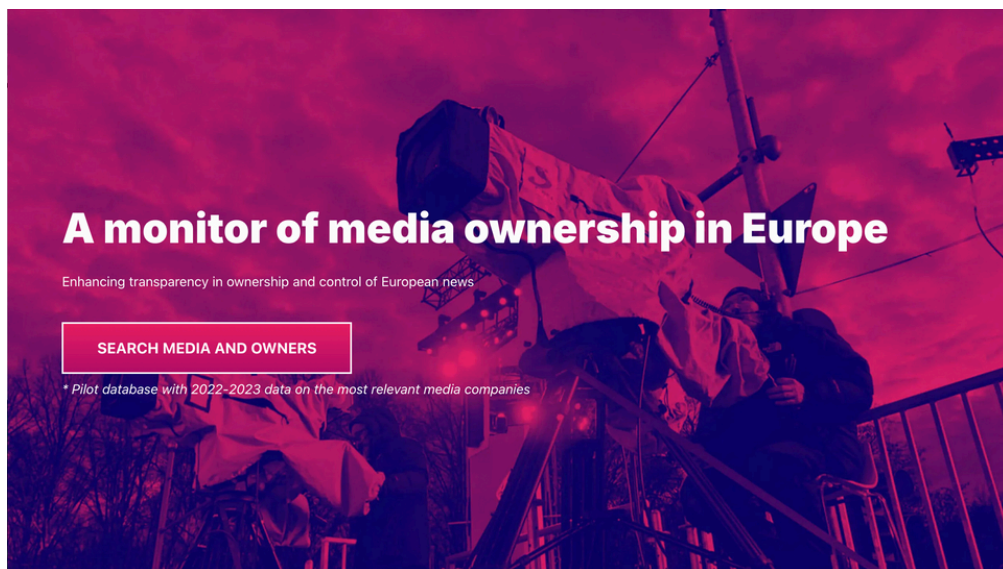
A monitor of media ownership in Europe

Enhancing transparency in ownership and control of European news

SEARCH MEDIA AND OWNERS

* Pilot database with 2022-2023 data on the most relevant media companies